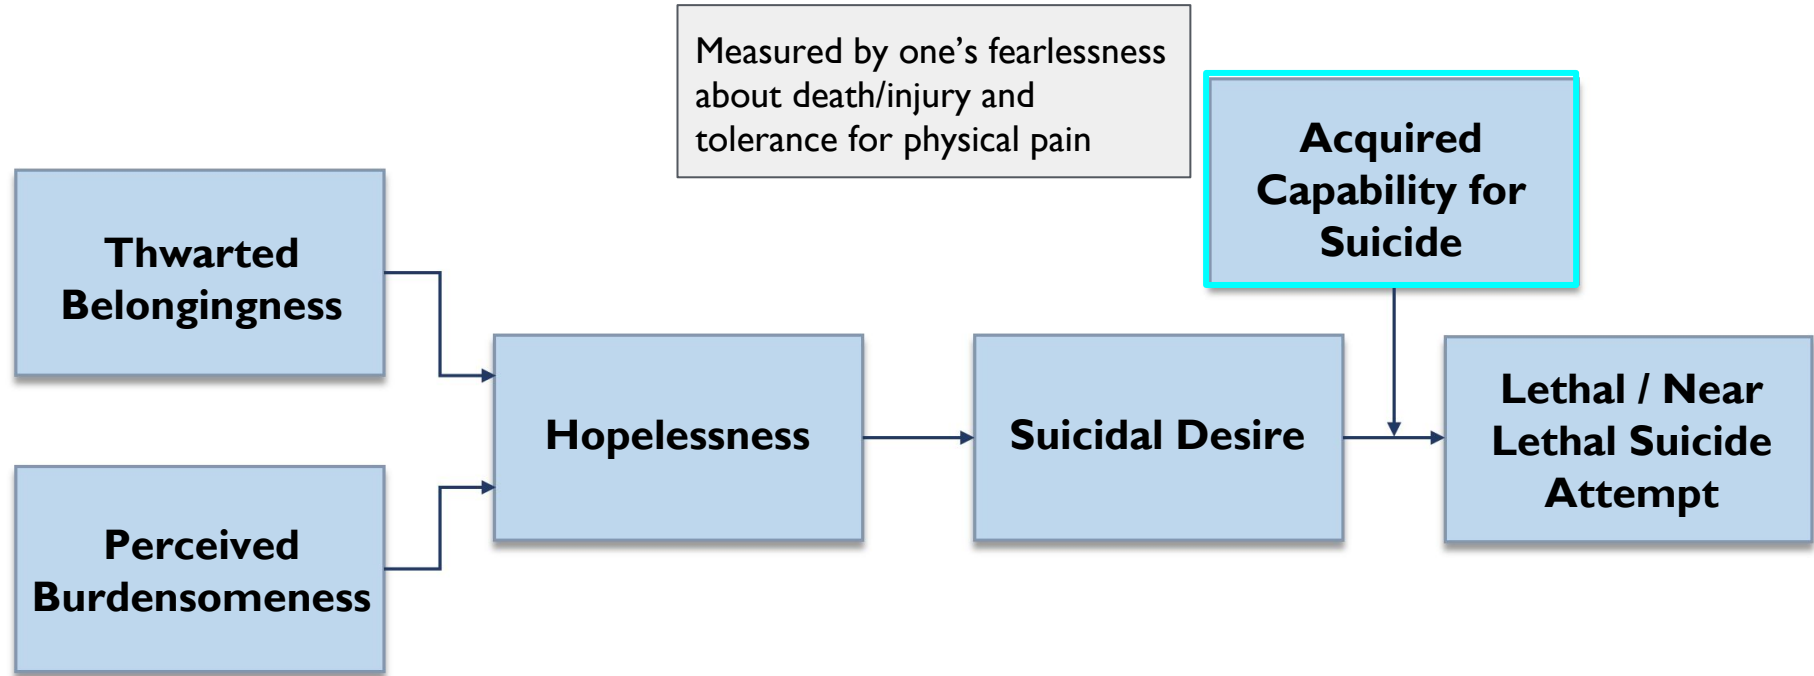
Measured by one's fearlessness about death/injury and tolerance for physical pain

Acquired Capability for Suicide

Thwarted Belongingness

Perceived Burdensomeness

Hopelessness

Suicidal Desire

Lethal / Near Lethal Suicide Attempt